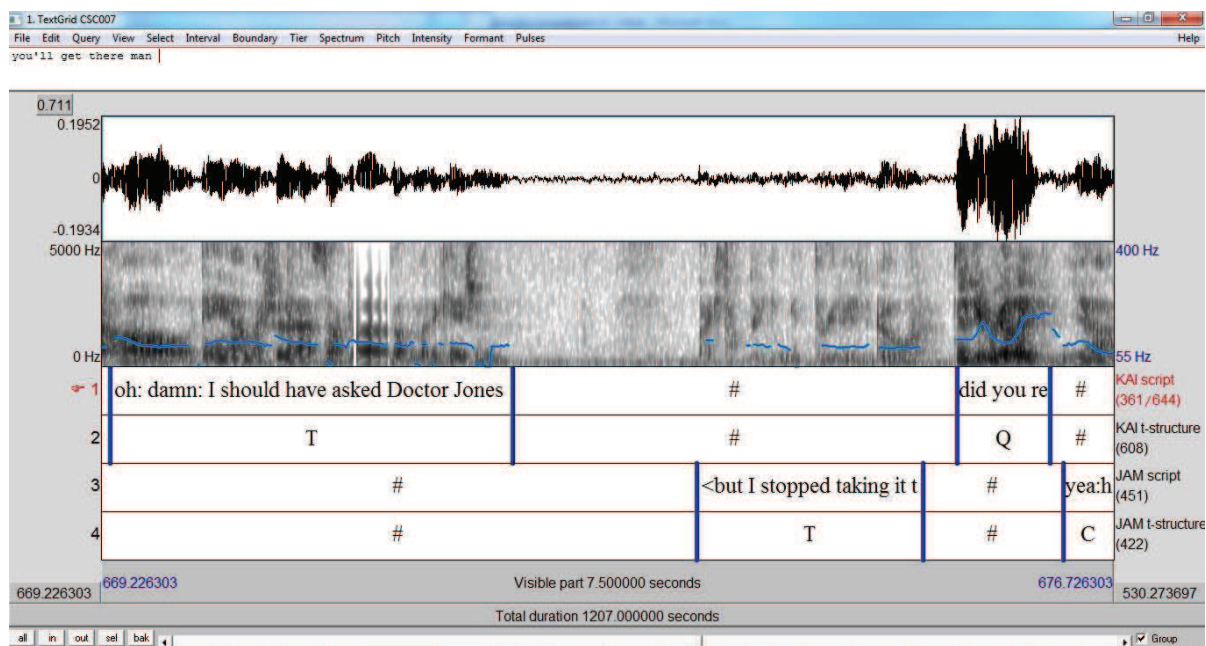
1. TextGrid CSC007
File Edit Query View Select Interval Boundary Tier Spectrum Pitch Intensity Formant Pulses Help
you'll get there man

0.711
0.1952
0
-0.1934
5000 Hz
0 Hz
400 Hz
55 Hz

| | | | | | |
|---|---|---|---|---|---|
| 1 | oh: damn: I should have asked Doctor Jones | # | did you re | # | KAI script (361/644) |
| 2 | T | # | Q | # | KAI t-structure (608) |
| 3 | # | <but I stopped taking it t | # | yea:h | JAM script (451) |
| 4 | # | T | # | C | JAM t-structure (422) |

669.226303 669.226303 Visible part 7.500000 seconds 676.726303 530.273697
Total duration 1207.000000 seconds
all in out sel bak Group